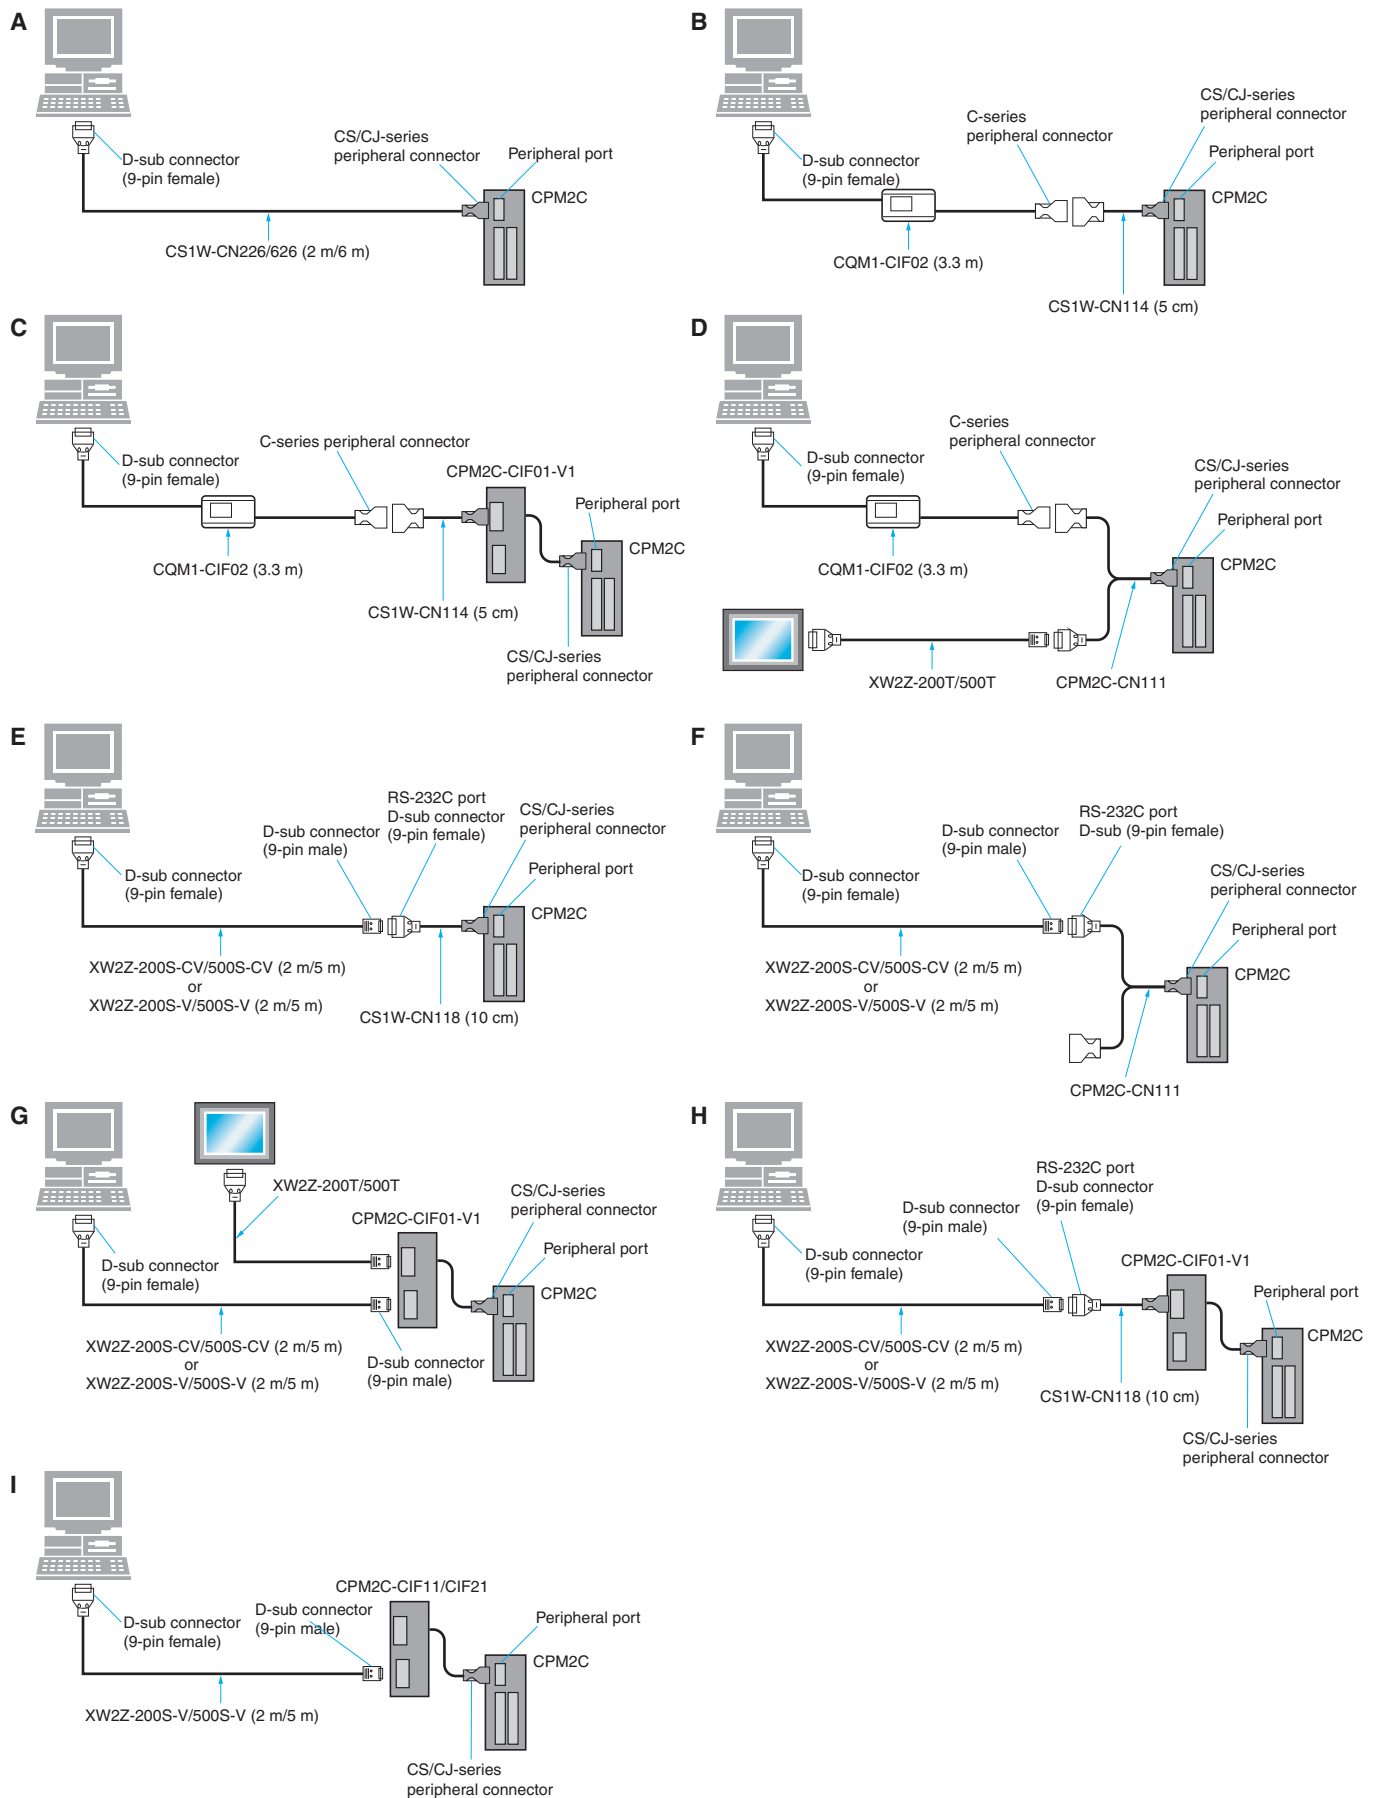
A

D-sub connector (9-pin female)

CS/CJ-series peripheral connector

Peripheral port

CPM2C

CS1W-CN226/626 (2 m/6 m)

B

D-sub connector (9-pin female)

C-series peripheral connector

CS/CJ-series peripheral connector

Peripheral port

CPM2C

CQM1-CIF02 (3.3 m)

CS1W-CN114 (5 cm)

C

D-sub connector (9-pin female)

C-series peripheral connector

CPM2C-CIF01-V1

Peripheral port

CPM2C

CQM1-CIF02 (3.3 m)

CS1W-CN114 (5 cm)

CS/CJ-series peripheral connector

D

D-sub connector (9-pin female)

C-series peripheral connector

CS/CJ-series peripheral connector

Peripheral port

CPM2C

CQM1-CIF02 (3.3 m)

XW2Z-200T/500T

CPM2C-CN111

E

D-sub connector (9-pin female)

D-sub connector (9-pin male)

RS-232C port D-sub connector (9-pin female)

CS/CJ-series peripheral connector

Peripheral port

CPM2C

XW2Z-200S-CV/500S-CV (2 m/5 m) or XW2Z-200S-V/500S-V (2 m/5 m)

CS1W-CN118 (10 cm)

F

D-sub connector (9-pin female)

D-sub connector (9-pin male)

RS-232C port D-sub (9-pin female)

CS/CJ-series peripheral connector

Peripheral port

CPM2C

XW2Z-200S-CV/500S-CV (2 m/5 m) or XW2Z-200S-V/500S-V (2 m/5 m)

CPM2C-CN111

G

XW2Z-200T/500T

CPM2C-CIF01-V1

CS/CJ-series peripheral connector

Peripheral port

CPM2C

D-sub connector (9-pin female)

XW2Z-200S-CV/500S-CV (2 m/5 m) or XW2Z-200S-V/500S-V (2 m/5 m)

D-sub connector (9-pin male)

H

RS-232C port D-sub connector (9-pin female)

D-sub connector (9-pin male)

D-sub connector (9-pin female)

CPM2C-CIF01-V1

Peripheral port

CPM2C

XW2Z-200S-CV/500S-CV (2 m/5 m) or XW2Z-200S-V/500S-V (2 m/5 m)

CS1W-CN118 (10 cm)

CS/CJ-series peripheral connector

I

CPM2C-CIF11/CIF21

D-sub connector (9-pin female)

D-sub connector (9-pin male)

Peripheral port

CPM2C

XW2Z-200S-V/500S-V (2 m/5 m)

CS/CJ-series peripheral connector